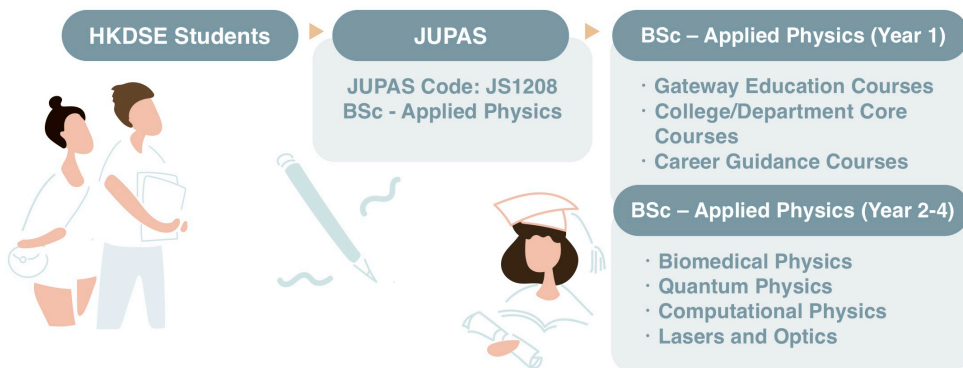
HKDSE Students

JUPAS

JUPAS Code: JS1208
BSc - Applied Physics

BSc – Applied Physics (Year 1)

· Gateway Education Courses
· College/Department Core Courses
· Career Guidance Courses

BSc – Applied Physics (Year 2-4)

· Biomedical Physics
· Quantum Physics
· Computational Physics
· Lasers and Optics